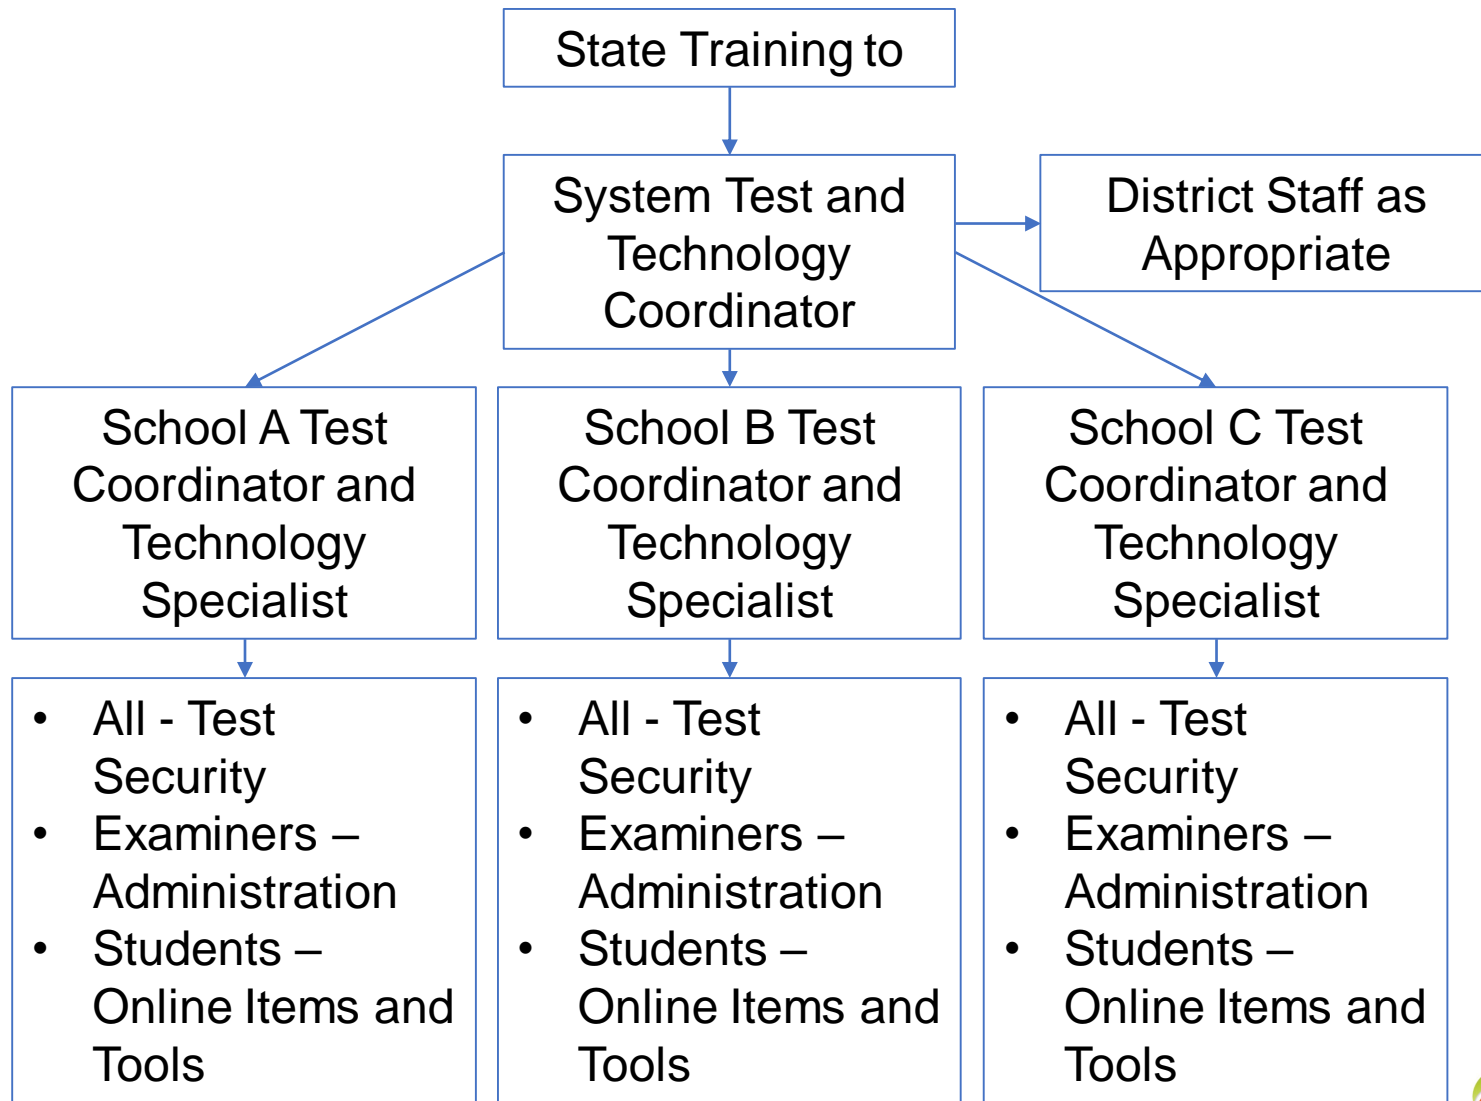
State Training to

System Test and Technology Coordinator

District Staff as Appropriate

School A Test Coordinator and Technology Specialist

School B Test Coordinator and Technology Specialist

School C Test Coordinator and Technology Specialist

- All - Test Security
- Examiners – Administration
- Students – Online Items and Tools

- All - Test Security
- Examiners – Administration
- Students – Online Items and Tools

- All - Test Security
- Examiners – Administration
- Students – Online Items and Tools